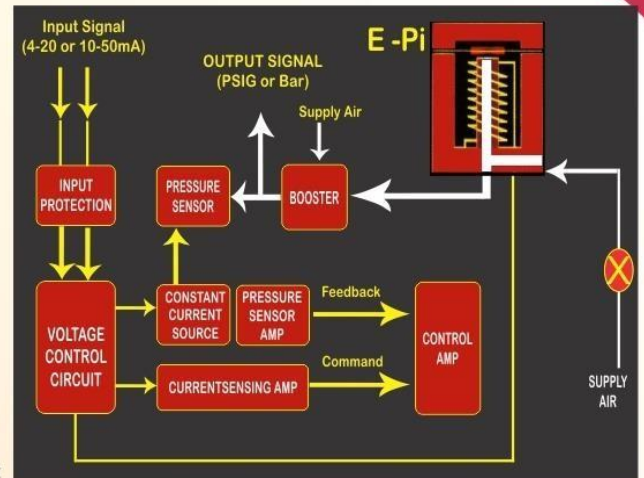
Input Signal
(4-20 or 10-50mA)

E -Pi

OUTPUT SIGNAL
(PSIG or Bar)

Supply Air

INPUT PROTECTION

PRESSURE SENSOR

BOOSTER

VOLTAGE CONTROL CIRCUIT

CONSTANT CURRENT SOURCE

PRESSURE SENSOR AMP

Feedback

CONTROL AMP

Command

CURRENTSENSING AMP

SUPPLY AIR